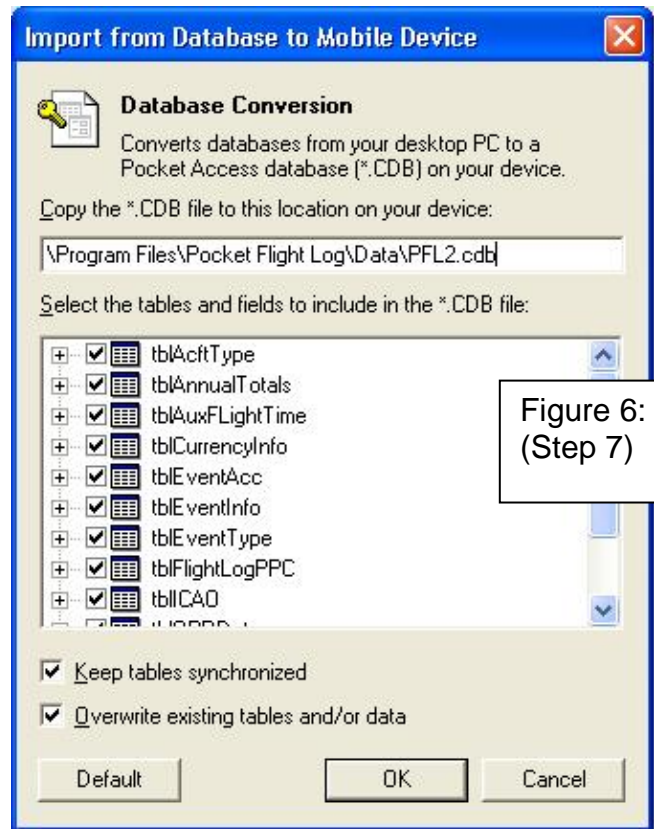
Import from Database to Mobile Device

Database Conversion

Converts databases from your desktop PC to a Pocket Access database (*.CDB) on your device.

Copy the *.CDB file to this location on your device:

\Program Files\Pocket Flight Log\Data\PFL2.cdb

Select the tables and fields to include in the *.CDB file:

tblAcftType
tblAnnualTotals
tblAuxFLightTime
tblCurrencyInfo
tblEventAcc
tblEventInfo
tblEventType
tblFlightLogPPC
tblICAO
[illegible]

Figure 6: (Step 7)

Keep tables synchronized

Overwrite existing tables and/or data

Default

OK

Cancel